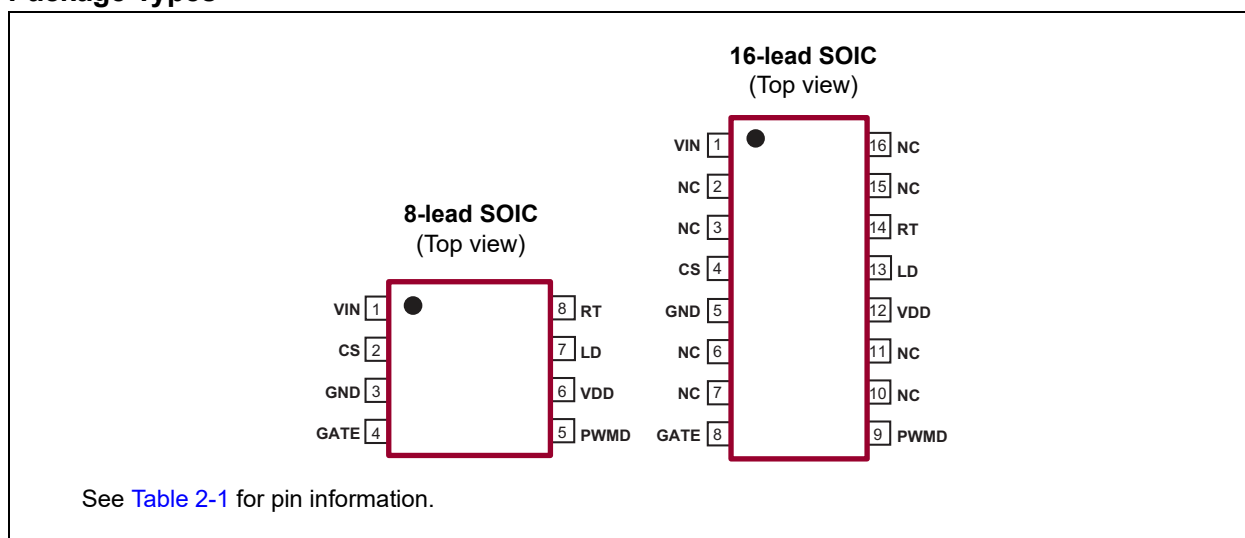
Package Types

16-lead SOIC
(Top view)

VIN 1
NC 2
NC 3
CS 4
GND 5
NC 6
NC 7
GATE 8

16 NC
15 NC
14 RT
13 LD
12 VDD
11 NC
10 NC
9 PWMD

8-lead SOIC
(Top view)

VIN 1
CS 2
GND 3
GATE 4

8 RT
7 LD
6 VDD
5 PWMD

See Table 2-1 for pin information.